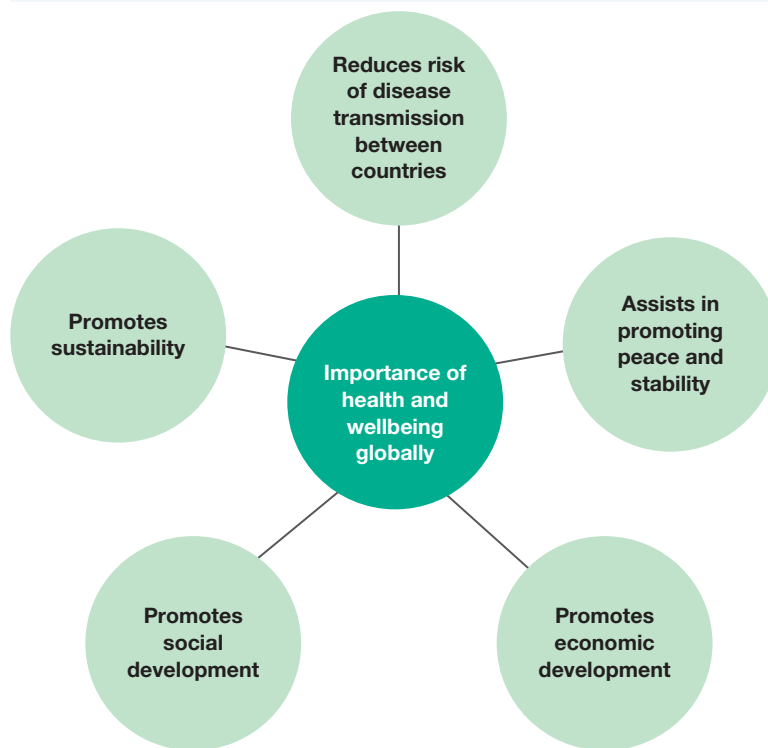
Reduces risk of disease transmission between countries

Promotes sustainability

Importance of health and wellbeing globally

Assists in promoting peace and stability

Promotes social development

Promotes economic development